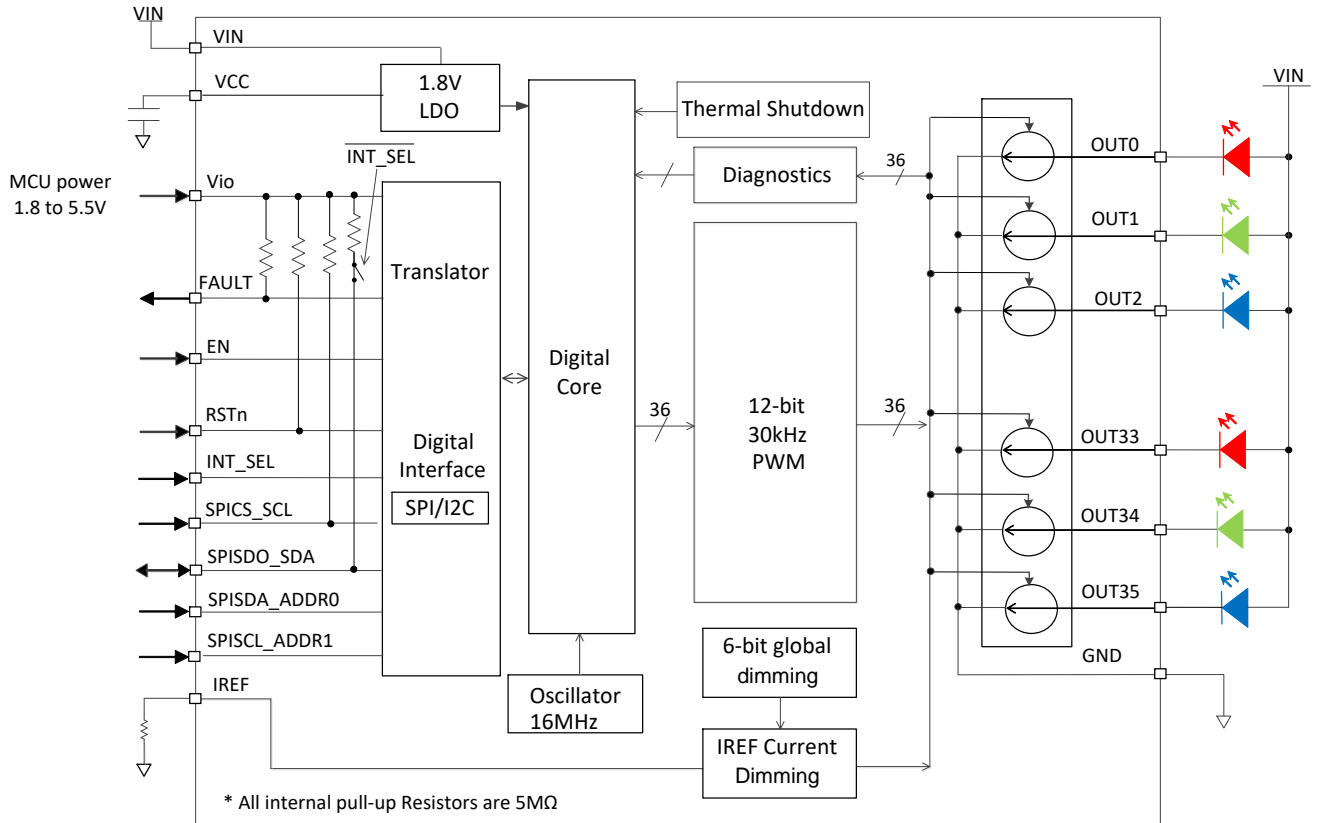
VIN

VIN

VCC

1.8V LDO

Thermal Shutdown

MCU power 1.8 to 5.5V

Vio

$\overline{INT\_SEL}$

Diagnostics

36

Translator

FAULT

EN

Digital Core

RSTn

Digital Interface

36

12-bit 30kHz PWM

36

INT_SEL

SPI/I2C

SPICS_SCL

SPISDO_SDA

SPISDA_ADDR0

SPISCL_ADDR1

6-bit global dimming

IREF

Oscillator 16MHz

IREF Current Dimming

VIN

OUT0

OUT1

OUT2

OUT33

OUT34

OUT35

GND

* All internal pull-up Resistors are 5MΩ